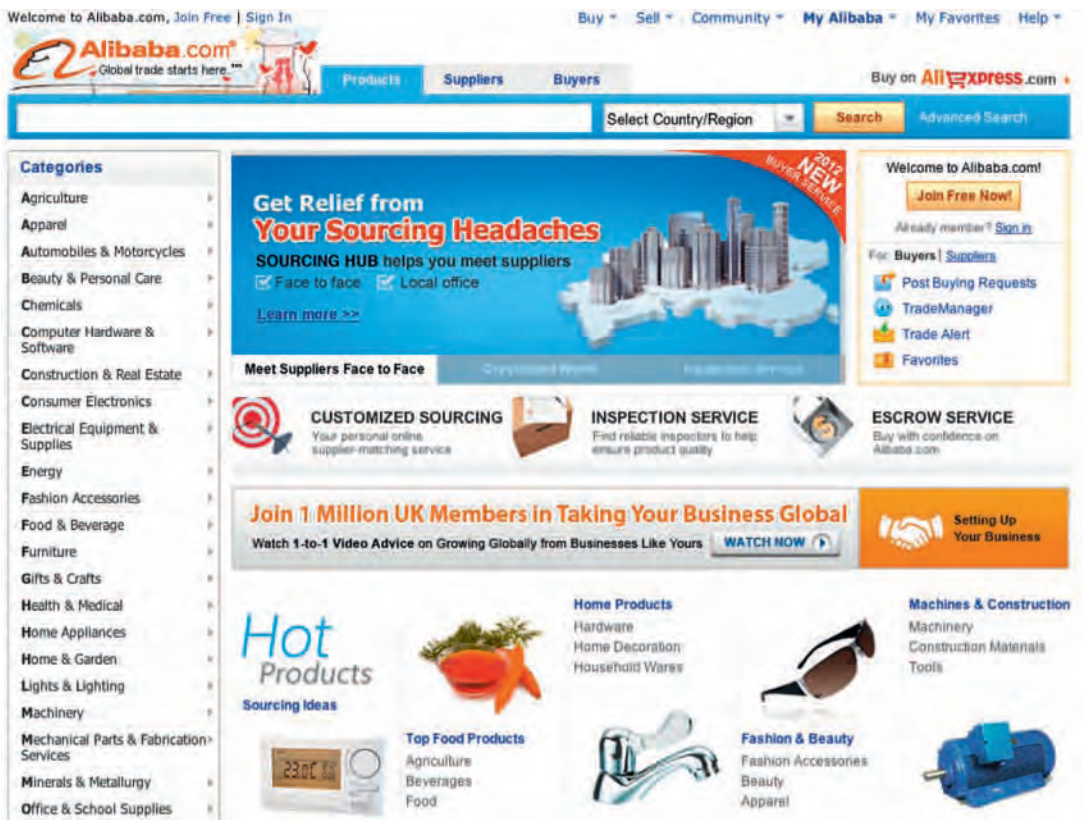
Welcome to Alibaba.com, Join Free | Sign In

Buy Sell Community My Alibaba My Favorites Help

Alibaba.com® Global trade starts here.™

Products Suppliers Buyers

Buy on AliExpress.com

Select Country/Region Search Advanced Search

Categories
Agriculture
Apparel
Automobiles & Motorcycles
Beauty & Personal Care
Chemicals
Computer Hardware & Software
Construction & Real Estate
Consumer Electronics
Electrical Equipment & Supplies
Energy
Fashion Accessories
Food & Beverage
Furniture
Gifts & Crafts
Health & Medical
Home Appliances
Home & Garden
Lights & Lighting
Machinery
Mechanical Parts & Fabrication Services
Minerals & Metallurgy
Office & School Supplies

2012 NEW BUYER SERVICE

Get Relief from Your Sourcing Headaches
SOURCING HUB helps you meet suppliers
Face to face Local office
Learn more >>

Meet Suppliers Face to Face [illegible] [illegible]

Welcome to Alibaba.com!
Join Free Now!
Already member? Sign in
For: Buyers | Suppliers
Post Buying Requests
TradeManager
Trade Alert
Favorites

CUSTOMIZED SOURCING
Your personal online supplier-matching service

INSPECTION SERVICE
Find reliable inspectors to help ensure product quality

ESCROW SERVICE
Buy with confidence on Alibaba.com

Join 1 Million UK Members in Taking Your Business Global
Watch 1-to-1 Video Advice on Growing Globally from Businesses Like Yours WATCH NOW

Setting Up Your Business

Hot Products
Sourcing Ideas

Home Products
Hardware
Home Decoration
Household Wares

Machines & Construction
Machinery
Construction Materials
Tools

23.0C

Top Food Products
Agriculture
Beverages
Food

Fashion & Beauty
Fashion Accessories
Beauty
Apparel